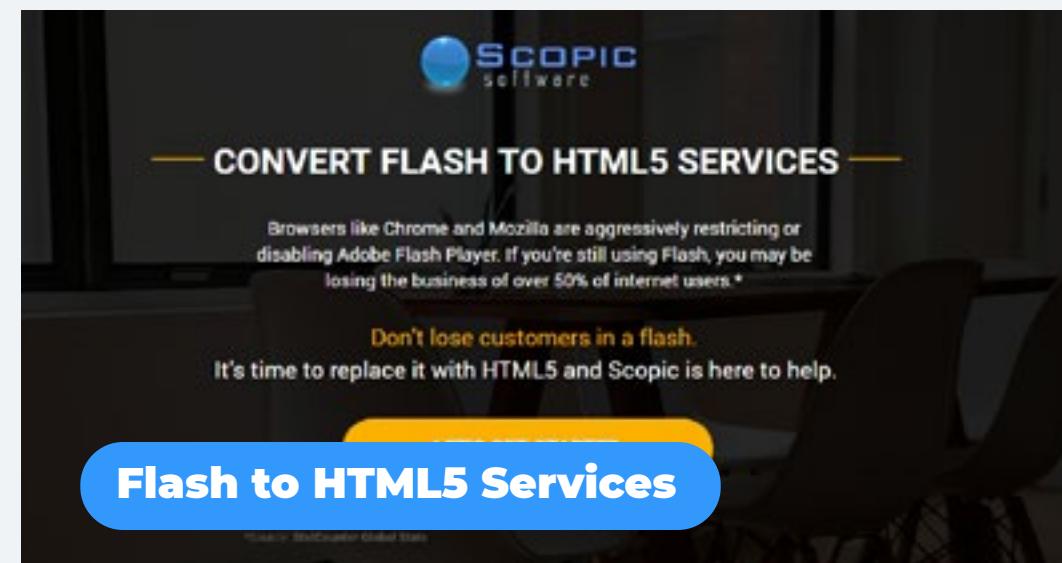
SCOPIC
software

CONVERT FLASH TO HTML5 SERVICES

Browsers like Chrome and Mozilla are aggressively restricting or disabling Adobe Flash Player. If you're still using Flash, you may be losing the business of over 50% of internet users.*

Don't lose customers in a flash.
It's time to replace it with HTML5 and Scopic is here to help.

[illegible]

Flash to HTML5 Services

*Source: StatCounter Global Stats